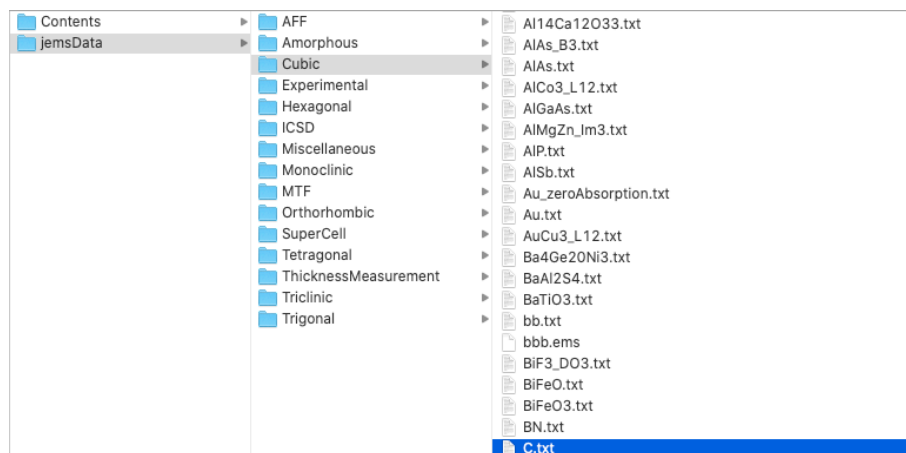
Contents
jemsData

AFF
Amorphous
Cubic
Experimental
Hexagonal
ICSD
Miscellaneous
Monoclinic
MTF
Orthorhombic
SuperCell
Tetragonal
ThicknessMeasurement
Triclinic
Trigonal

Al14Ca12O33.txt
AlAs_B3.txt
AlAs.txt
AlCo3_L12.txt
AlGaAs.txt
AlMgZn_Im3.txt
AlP.txt
AlSb.txt
Au_zeroAbsorption.txt
Au.txt
AuCu3_L12.txt
Ba4Ge20Ni3.txt
BaAl2S4.txt
BaTiO3.txt
bb.txt
bbb.ems
BiF3_DO3.txt
BiFeO.txt
BiFeO3.txt
BN.txt
C.txt